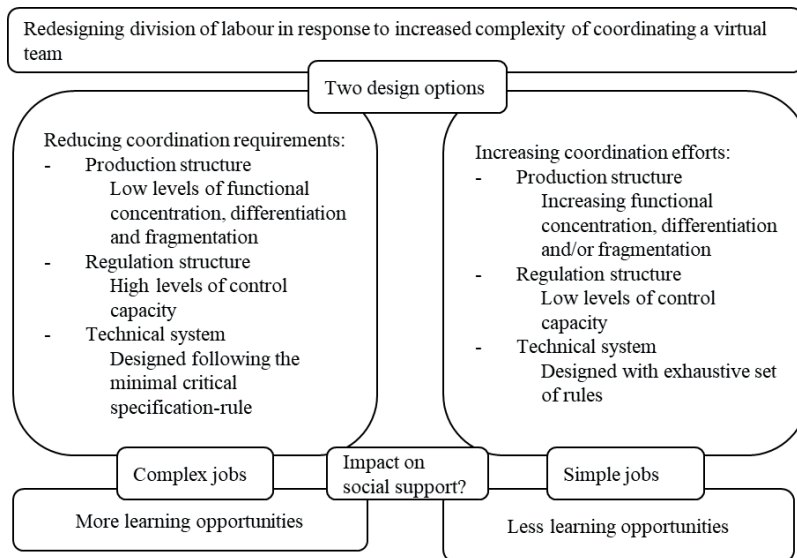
Redesigning division of labour in response to increased complexity of coordinating a virtual team

Two design options

Reducing coordination requirements:
- Production structure
Low levels of functional concentration, differentiation and fragmentation
- Regulation structure
High levels of control capacity
- Technical system
Designed following the minimal critical specification-rule

Increasing coordination efforts:
- Production structure
Increasing functional concentration, differentiation and/or fragmentation
- Regulation structure
Low levels of control capacity
- Technical system
Designed with exhaustive set of rules

Complex jobs

Impact on social support?

Simple jobs

More learning opportunities

Less learning opportunities